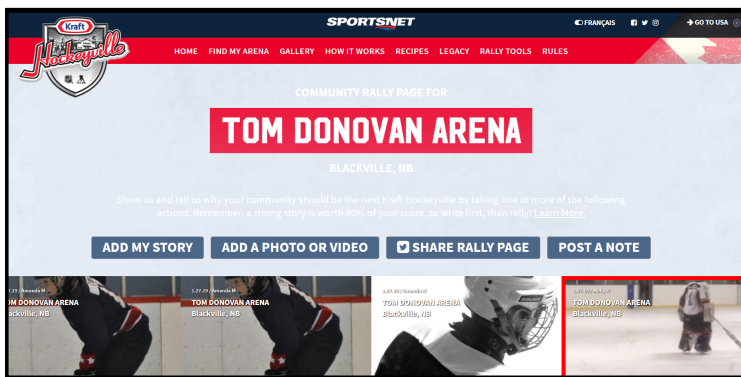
Kraft Hockeyville

SPORTSNET

FRANÇAIS

GO TO USA

HOME FIND MY ARENA GALLERY HOW IT WORKS RECIPES LEGACY RALLY TOOLS RULES

COMMUNITY RALLY PAGE FOR

TOM DONOVAN ARENA

BLACKVILLE, NB

Show us and tell us why your community should be the next Kraft Hockeyville by taking one or more of the following actions. Remember, a strong story is worth 80% of your score, so write first, then rally! Learn More.

ADD MY STORY

ADD A PHOTO OR VIDEO

SHARE RALLY PAGE

POST A NOTE

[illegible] Amanda M.
OM DONOVAN ARENA
ackville, NB

1.27.19 / Amanda M.
TOM DONOVAN ARENA
Blackville, NB

1.27.19 / Amanda M.
TOM DONOVAN ARENA
Blackville, NB

1.27.19 / Amanda M.
TOM DONOVAN ARENA
Blackville, NB